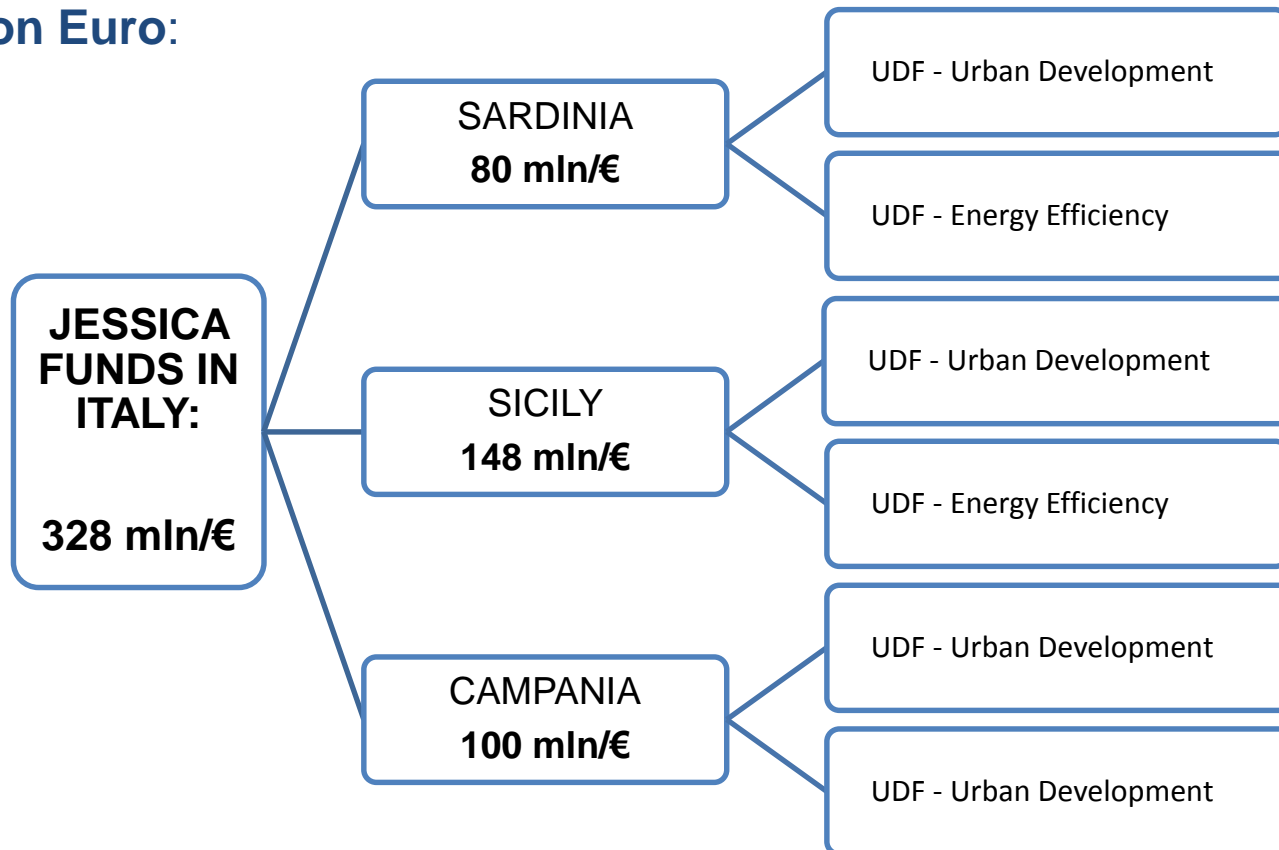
on Euro:

JESSICA FUNDS IN ITALY:

328 mln/€

SARDINIA
80 mln/€

UDF - Urban Development

UDF - Energy Efficiency

SICILY
148 mln/€

UDF - Urban Development

UDF - Energy Efficiency

CAMPANIA
100 mln/€

UDF - Urban Development

UDF - Urban Development